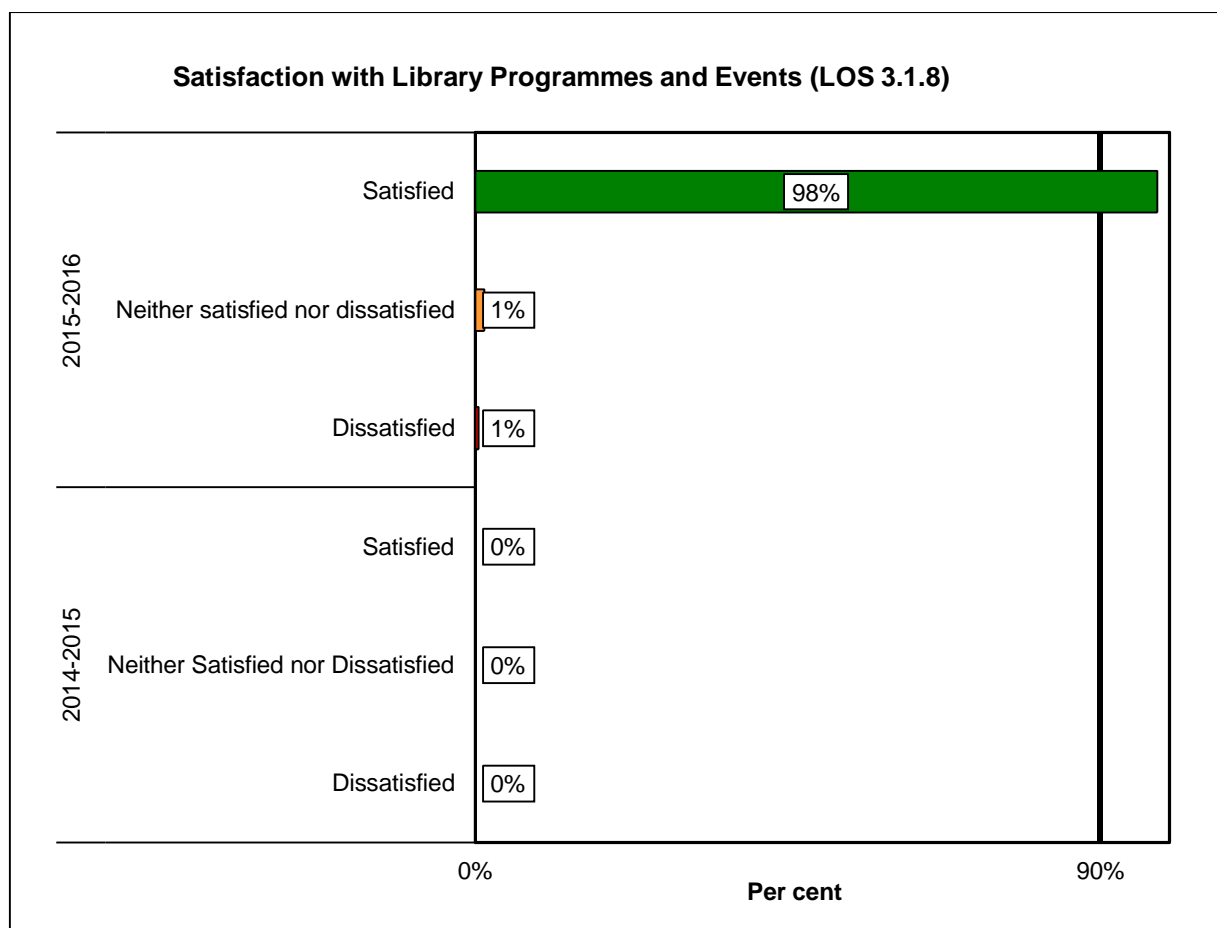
Satisfaction with Library Programmes and Events (LOS 3.1.8)

2015-2016

Satisfied 98%

Neither satisfied nor dissatisfied 1%

Dissatisfied 1%

2014-2015

Satisfied 0%

Neither Satisfied nor Dissatisfied 0%

Dissatisfied 0%

0%

90%

Per cent